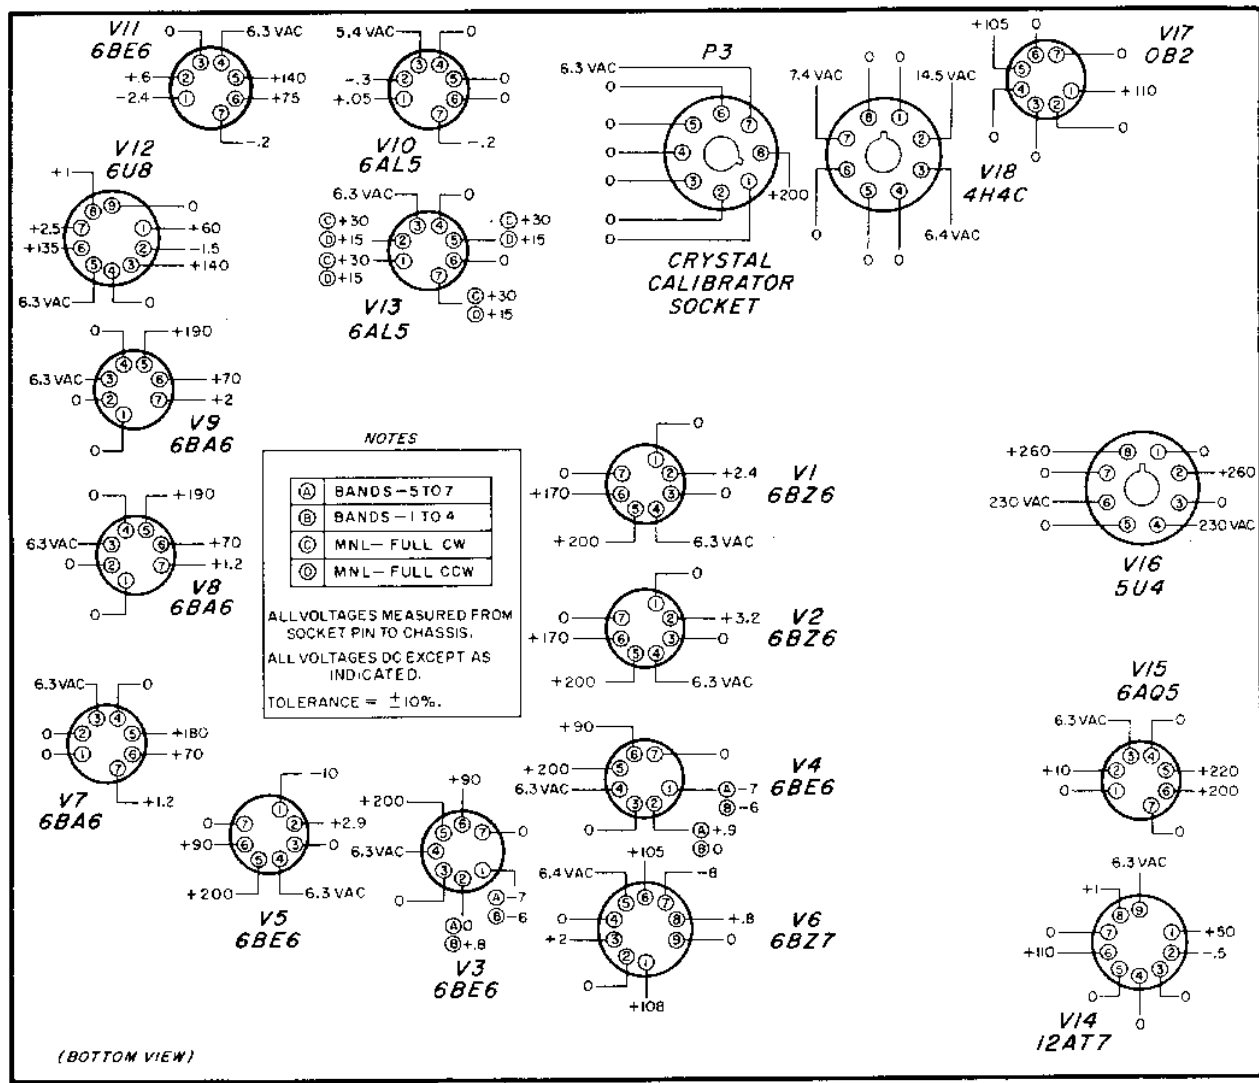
V11
6BE6
0
6.3 VAC
+.6
+140
-2.4
+75
-.2
③ ④ ② ⑤ ① ⑥ ⑦

5.4 VAC
0
-.3
0
+.05
0
-.2
V10
6AL5

P3
6.3 VAC
0
0
0
0
0
0
+200
CRYSTAL
CALIBRATOR
SOCKET

7.4 VAC
0
0
14.5 VAC
0
0
0
6.4 VAC
V18
4H4C

+105
0
0
+110
0
0
0
V17
OB2

V12
6U8
+1
0
+2.5
+60
+135
-1.5
+140
6.3 VAC
0

6.3 VAC
0
Ⓒ+30
Ⓓ+15
Ⓒ+30
Ⓓ+15
Ⓒ+30
Ⓓ+15
0
Ⓒ+30
Ⓓ+15
V13
6AL5

0
+190
6.3 VAC
+70
0
+2
0
V9
6BA6

NOTES
| | |
|---|---|
| Ⓐ | BANDS-5 TO 7 |
| Ⓑ | BANDS-1 TO 4 |
| Ⓒ | MNL-FULL CW |
| Ⓓ | MNL-FULL CCW |

ALL VOLTAGES MEASURED FROM SOCKET PIN TO CHASSIS.
ALL VOLTAGES DC EXCEPT AS INDICATED.
TOLERANCE = ±10%.

0
0
+2.4
+170
0
+200
6.3 VAC
V1
6BZ6

+260
0
0
+260
230 VAC
0
0
230 VAC
V16
5U4

0
+190
6.3 VAC
+70
0
+1.2
0
V8
6BA6

0
0
+3.2
+170
0
+200
6.3 VAC
V2
6BZ6

V15
6AQ5
6.3 VAC
0
+10
+220
0
+200
0

6.3 VAC
0
0
+180
0
+70
+1.2
V7
6BA6

+90
+200
0
6.3 VAC
Ⓐ-7
Ⓑ-6
0
Ⓐ+.9
ⒷO
V4
6BE6

-10
0
+2.9
+90
0
+200
6.3 VAC
V5
6BE6

+90
+200
0
6.3 VAC
Ⓐ-7
Ⓑ-6
0
ⒶO
Ⓑ+.8
V3
6BE6

+105
6.4 VAC
-8
0
+.8
+2
0
0
+108
V6
6BZ7

6.3 VAC
+1
0
+50
+110
-.5
0
0
0
V14
12AT7

(BOTTOM VIEW)